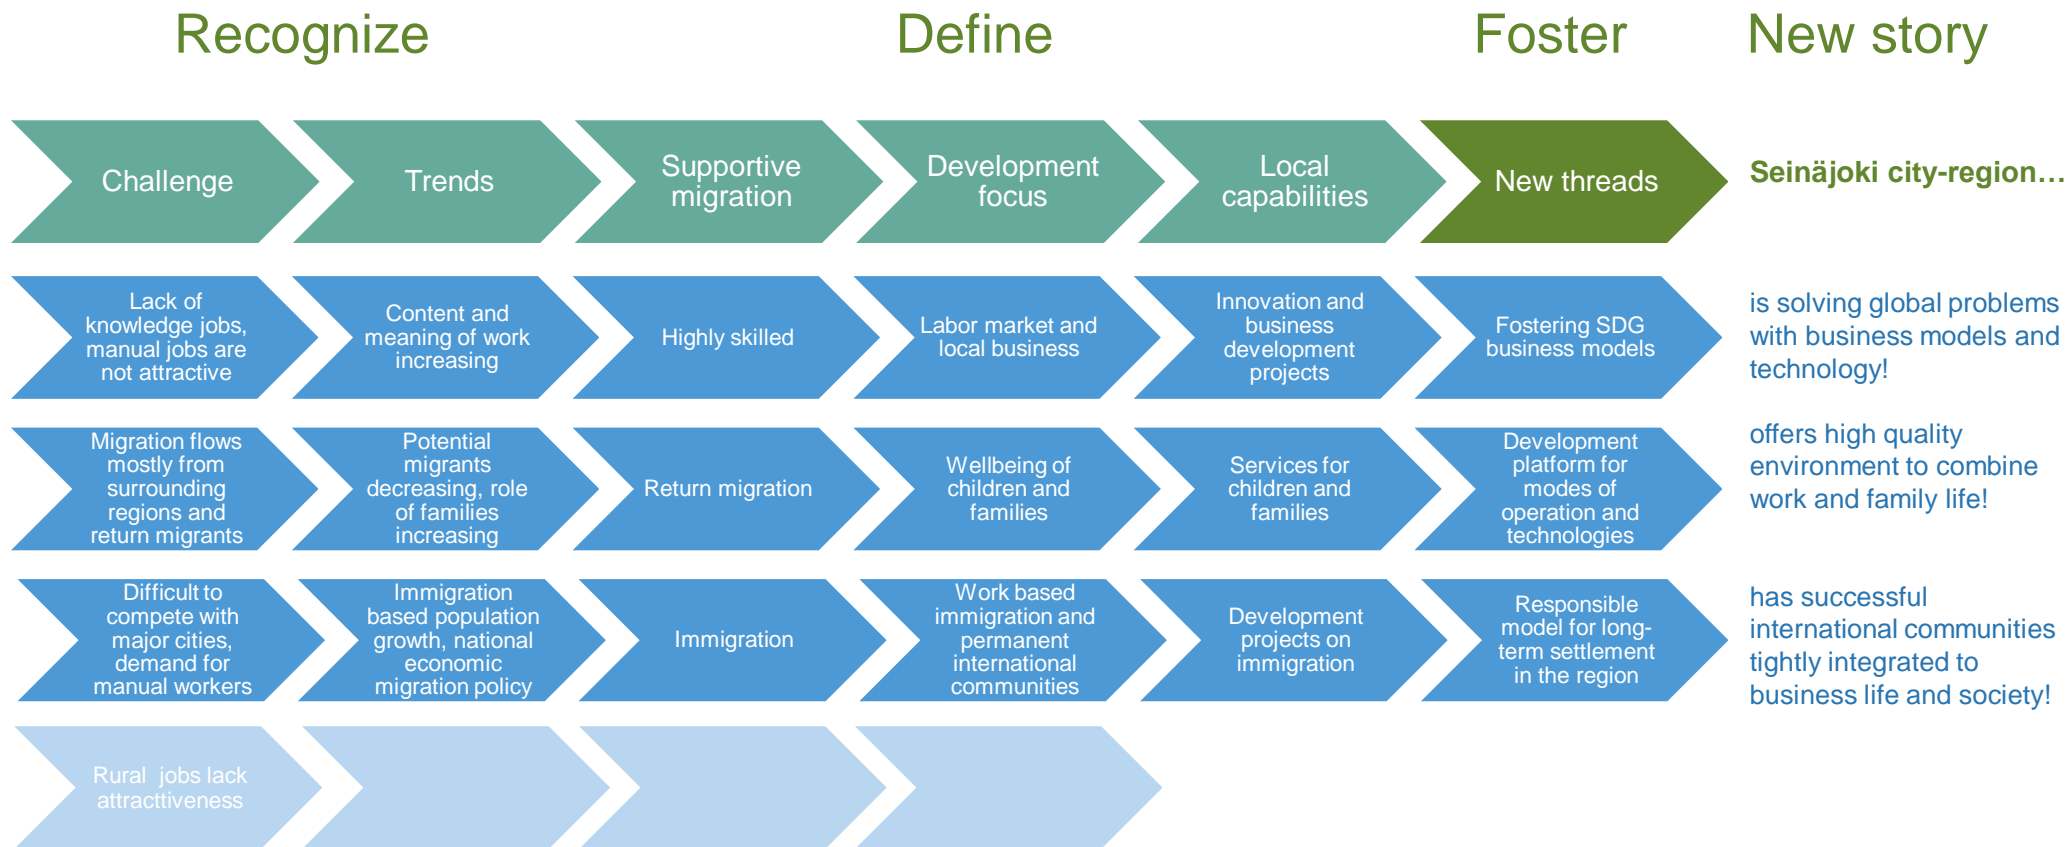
Recognize

Define

Foster

New story

Challenge

Trends

Supportive migration

Development focus

Local capabilities

New threads

Seinäjoki city-region…

Lack of knowledge jobs, manual jobs are not attractive

Content and meaning of work increasing

Highly skilled

Labor market and local business

Innovation and business development projects

Fostering SDG business models

is solving global problems with business models and technology!

Migration flows mostly from surrounding regions and return migrants

Potential migrants decreasing, role of families increasing

Return migration

Wellbeing of children and families

Services for children and families

Development platform for modes of operation and technologies

offers high quality environment to combine work and family life!

Difficult to compete with major cities, demand for manual workers

Immigration based population growth, national economic migration policy

Immigration

Work based immigration and permanent international communities

Development projects on immigration

Responsible model for long-term settlement in the region

has successful international communities tightly integrated to business life and society!

Rural jobs lack attracttiveness